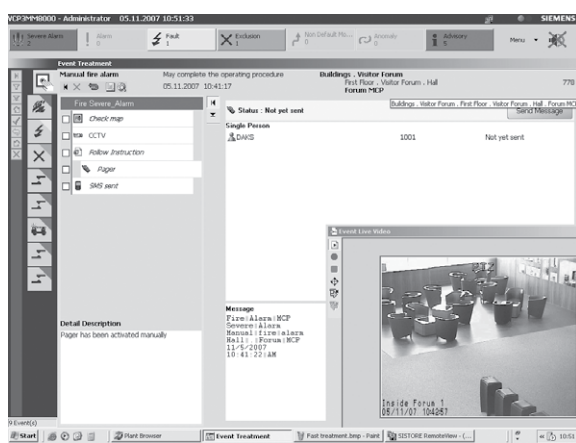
VCP3MM8000 - Administrator 05.11.2007 10:51:33

SIEMENS

Severe Alarm 2

Alarm 0

Fault 1

Exclusion 1

Non Default Mo... 0

Anomaly 0

Advisory 5

Menu

Event Treatment

Manual fire alarm

May complete the operating procedure

05.11.2007 10:41:17

Buildings . Visitor Forum

First Floor . Visitor Forum . Hall

Forum MCP

778

Fire Severe_Alarm

Check map

CCTV

Follow Instruction

Pager

SMS sent

Status : Not yet sent

Buildings . Visitor Forum . First Floor . Visitor Forum . Hall . Forum MCP

Send Message

Single Person

DAKS

1001

Not yet sent

Event Live Video

Detail Description

Pager has been activated manually

Message

Fire|Alarm|MCP
Severe|Alarm
Manual|fire|alarm
Hall| :Forum|MCP
11/5/2007
10:41:22|AM

Inside Forum 1
05/11/07 10:48:57

9 Event(s)

Start

Plant Browser

Event Treatment

Fast treatment.bmp - Paint

SISTORE RemoteView - (...

10:51